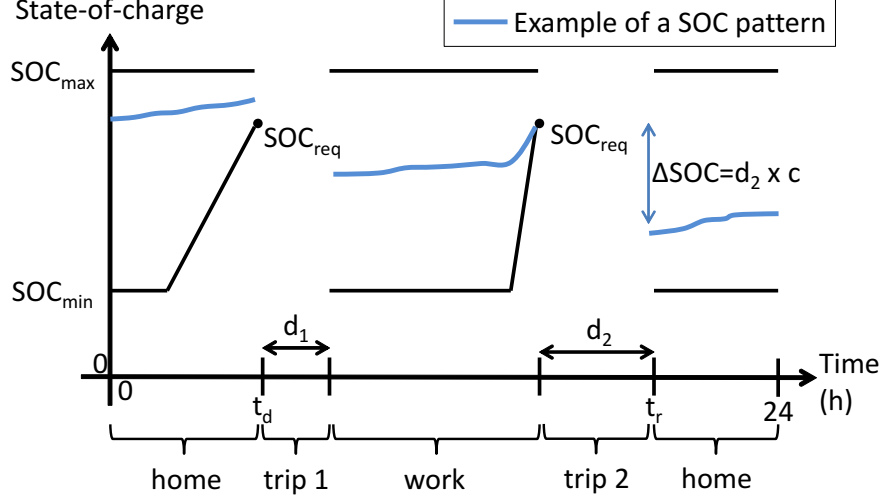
State-of-charge

Example of a SOC pattern

$SOC_{max}$

$SOC_{req}$

$SOC_{req}$

$\Delta SOC = d_2 \times c$

$SOC_{min}$

$d_1$

$d_2$

0

0

$t_d$

$t_r$

24

Time (h)

home

trip 1

work

trip 2

home